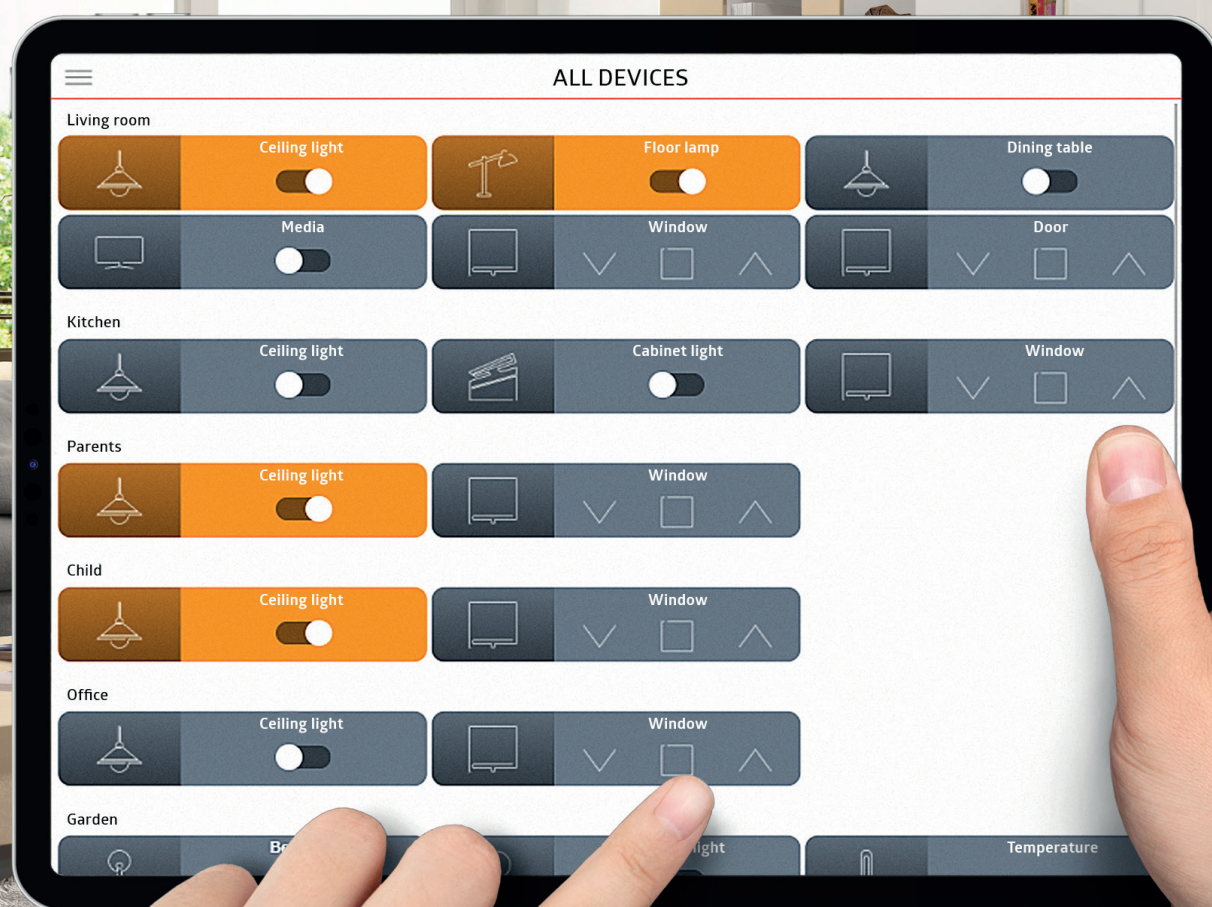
ALL DEVICES

Living room

Ceiling light

Floor lamp

Dining table

Media

Window

Door

Kitchen

Ceiling light

Cabinet light

Window

Parents

Ceiling light

Window

Child

Ceiling light

Window

Office

Ceiling light

Window

Garden

Be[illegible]

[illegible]light

Temperature